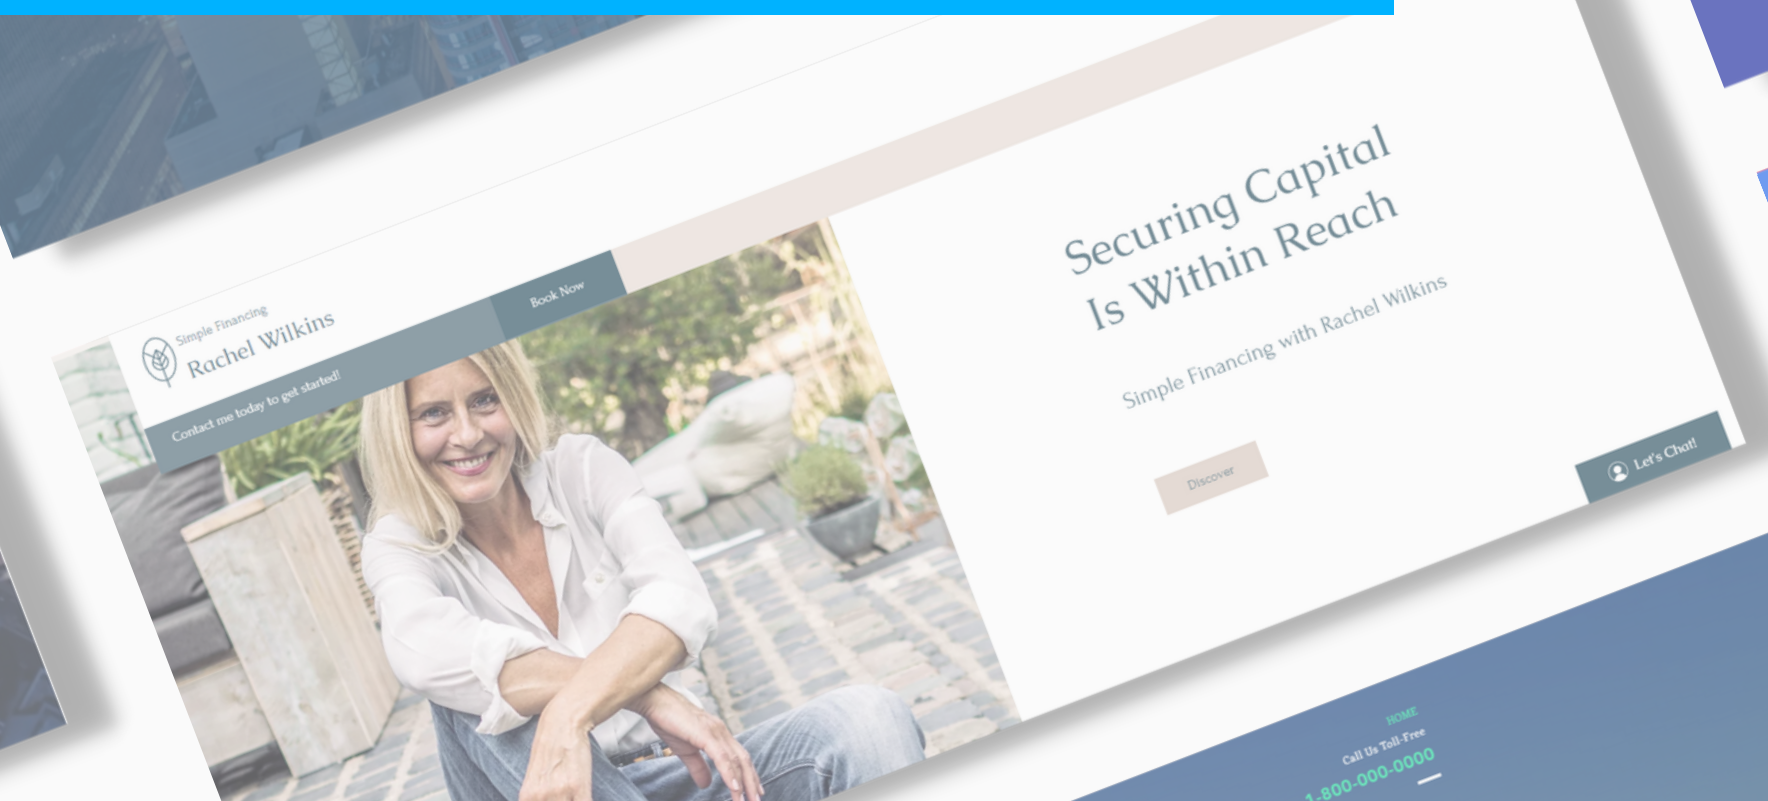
Simple Financing
Rachel Wilkins

Book Now

Contact me today to get started!

Securing Capital Is Within Reach

Simple Financing with Rachel Wilkins

Discover

Let's Chat!

HOME
Call Us Toll-Free
1-800-000-0000